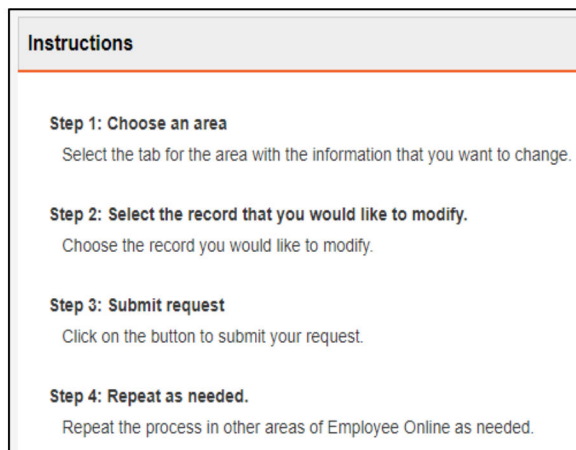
Instructions

Step 1: Choose an area
Select the tab for the area with the information that you want to change.

Step 2: Select the record that you would like to modify.
Choose the record you would like to modify.

Step 3: Submit request
Click on the button to submit your request.

Step 4: Repeat as needed.
Repeat the process in other areas of Employee Online as needed.